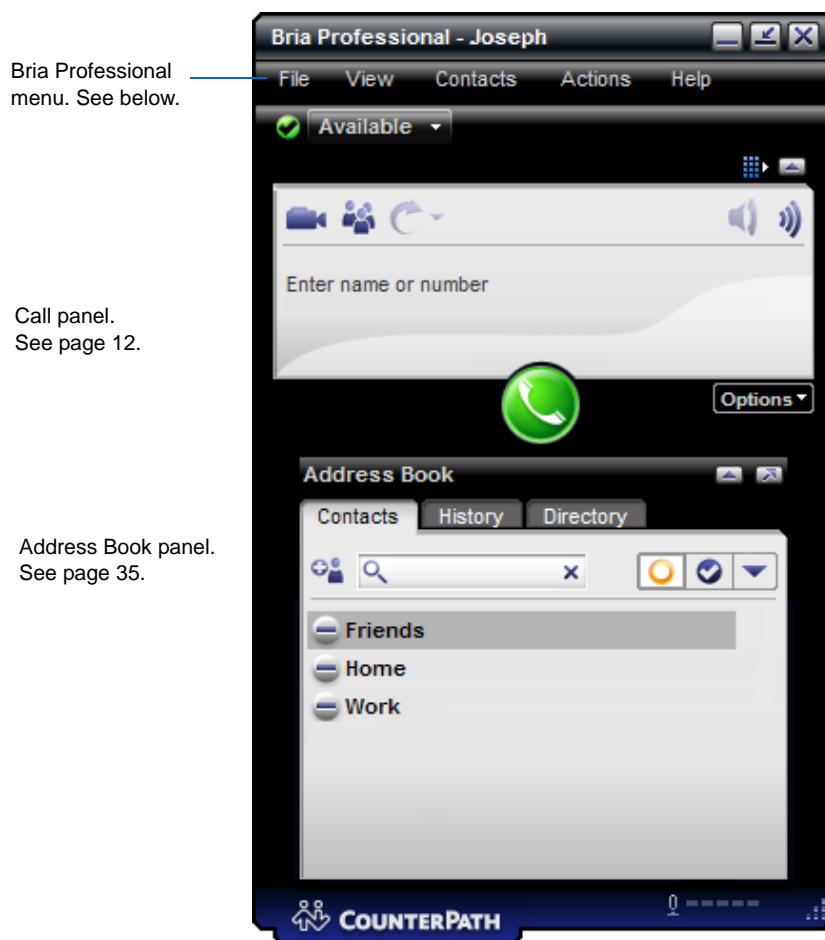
Bria Professional menu. See below.

Call panel. See page 12.

Address Book panel. See page 35.

Bria Professional - Joseph

File View Contacts Actions Help

Available

Enter name or number

Options

Address Book

Contacts History Directory

Friends

Home

Work

COUNTERPATH